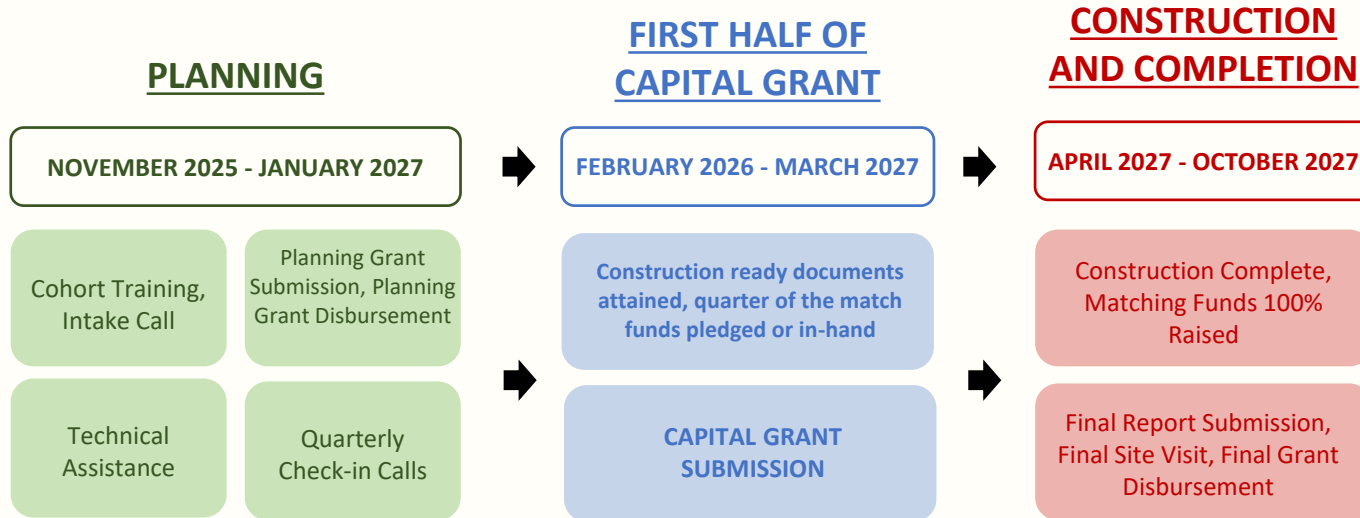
PLANNING

NOVEMBER 2025 - JANUARY 2027

Cohort Training, Intake Call

Planning Grant Submission, Planning Grant Disbursement

Technical Assistance

Quarterly Check-in Calls

FIRST HALF OF CAPITAL GRANT

FEBRUARY 2026 - MARCH 2027

Construction ready documents attained, quarter of the match funds pledged or in-hand

CAPITAL GRANT SUBMISSION

CONSTRUCTION AND COMPLETION

APRIL 2027 - OCTOBER 2027

Construction Complete, Matching Funds 100% Raised

Final Report Submission, Final Site Visit, Final Grant Disbursement